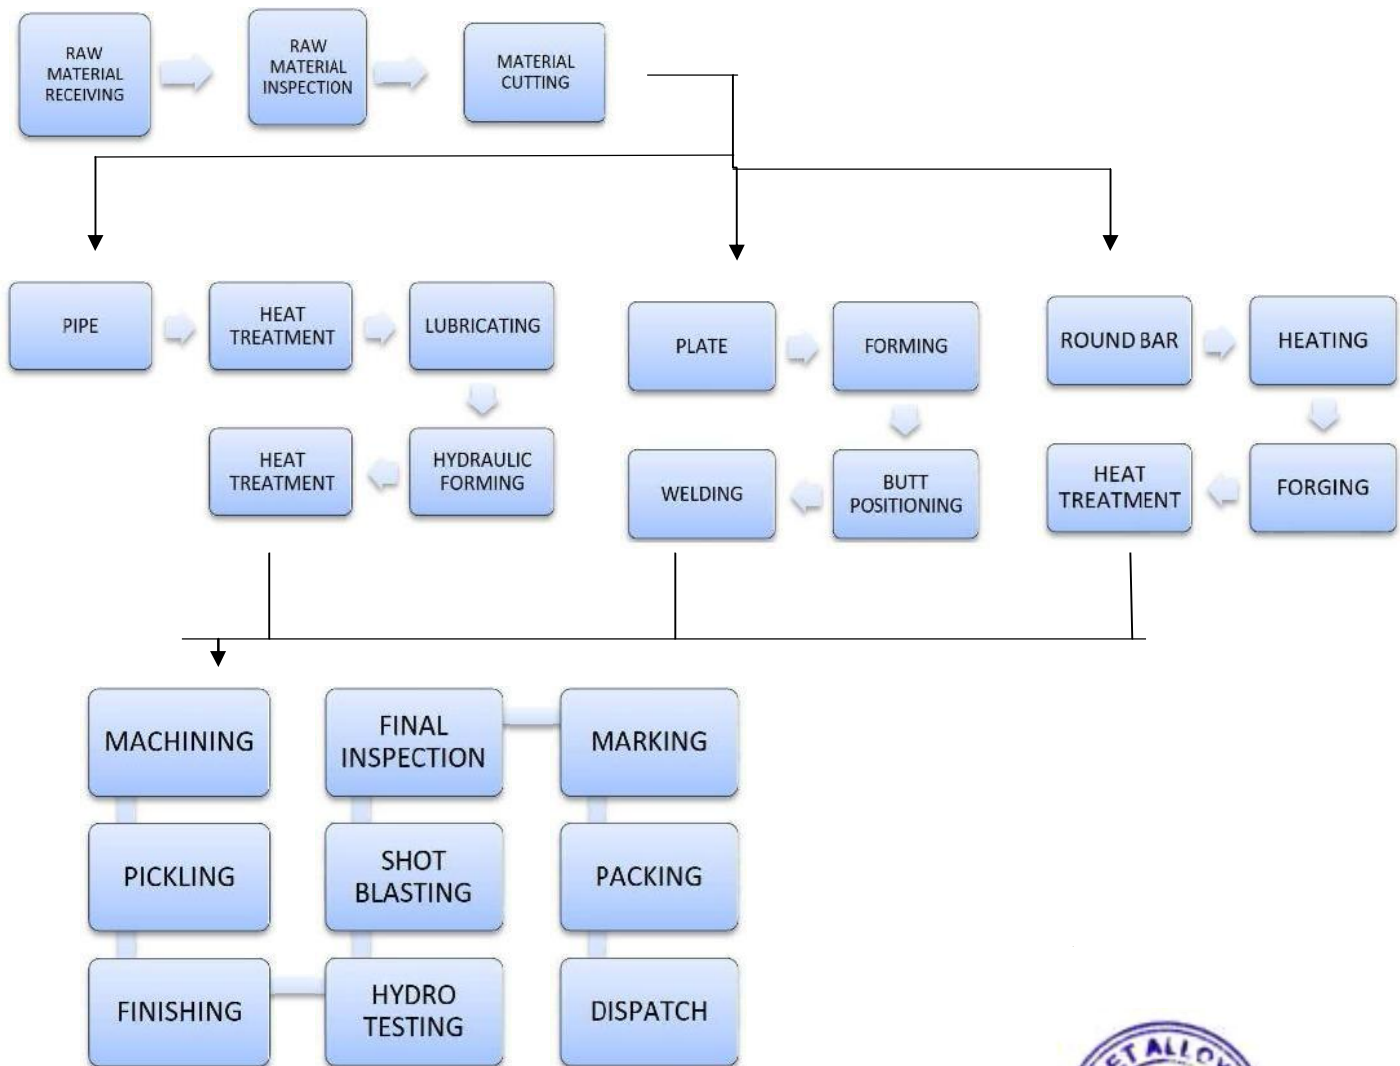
RAW MATERIAL RECEIVING

RAW MATERIAL INSPECTION

MATERIAL CUTTING

PIPE

HEAT TREATMENT

LUBRICATING

HYDRAULIC FORMING

HEAT TREATMENT

PLATE

FORMING

BUTT POSITIONING

WELDING

ROUND BAR

HEATING

FORGING

HEAT TREATMENT

MACHINING

PICKLING

FINISHING

HYDRO TESTING

SHOT BLASTING

FINAL INSPECTION

MARKING

PACKING

DISPATCH

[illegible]T ALLO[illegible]